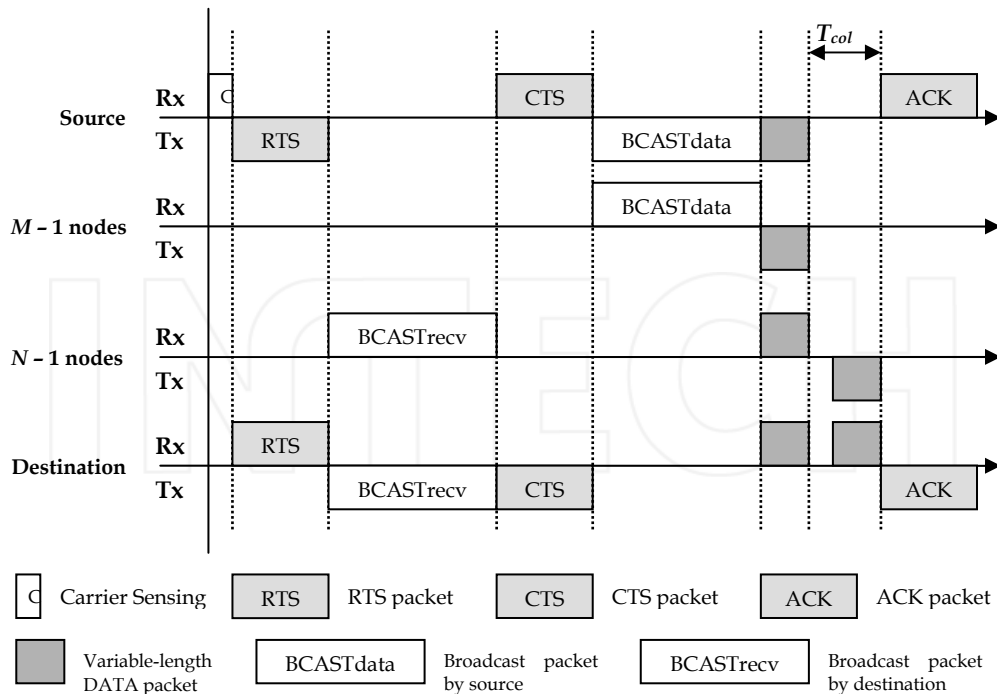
$T_{col}$

Source
Rx
C
CTS
ACK
Tx
RTS
BCASTdata

$M$ – 1 nodes
Rx
BCASTdata
Tx

$N$ – 1 nodes
Rx
BCASTrecv
Tx

Destination
Rx
RTS
Tx
BCASTrecv
CTS
ACK

C Carrier Sensing
RTS RTS packet
CTS CTS packet
ACK ACK packet

Variable-length DATA packet
BCASTdata Broadcast packet by source
BCASTrecv Broadcast packet by destination